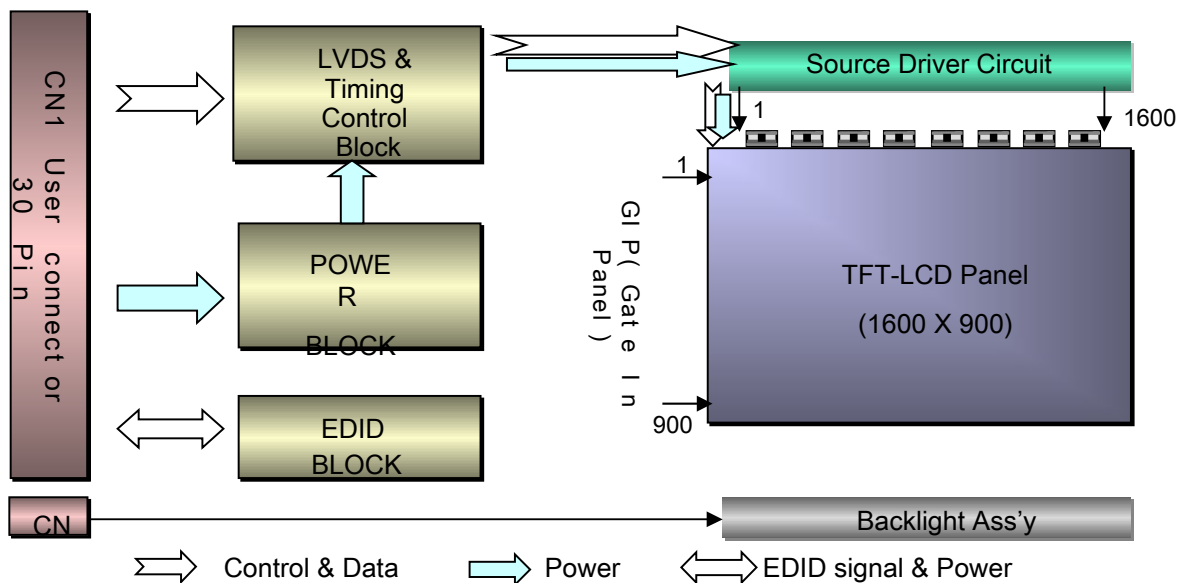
CN1 User connector 30 Pin

LVDS & Timing Control Block

POWER BLOCK

EDID BLOCK

Source Driver Circuit

1

1600

1

GIP( Gate In Panel )

900

TFT-LCD Panel

(1600 X 900)

CN

Backlight Ass'y

Control & Data

Power

EDID signal & Power